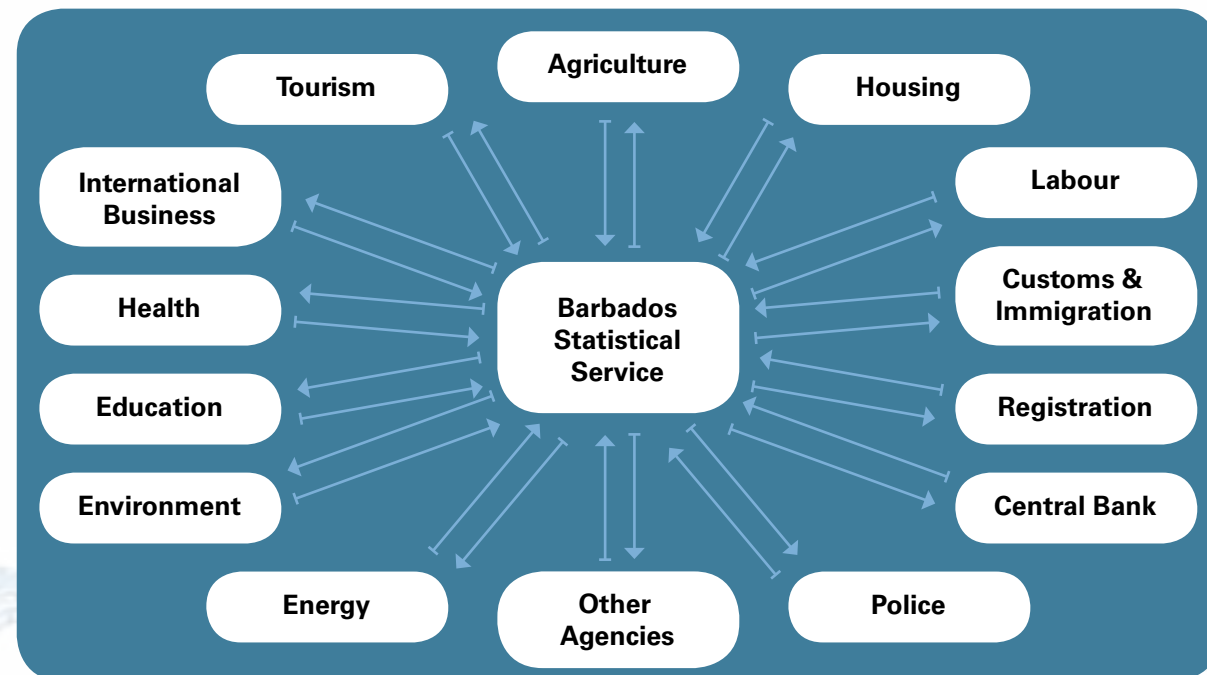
Tourism

Agriculture

Housing

International Business

Labour

Customs & Immigration

Health

Barbados Statistical Service

Education

Registration

Environment

Central Bank

Energy

Other Agencies

Police